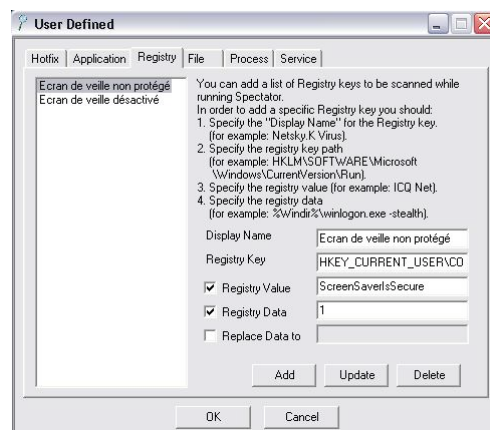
User Defined

Hotfix | Application | Registry | File | Process | Service

Ecran de veille non protégé
Ecran de veille désactivé

You can add a list of Registry keys to be scanned while running Spectator.
In order to add a specific Registry key you should:
1. Specify the "Display Name" for the Registry key. (for example: Netsky.K Virus).
2. Specify the registry key path (for example: HKLM\SOFTWARE\Microsoft \Windows\CurrentVersion\Run).
3. Specify the registry value (for example: ICQ Net).
4. Specify the registry data (for example: %Windir%\winlogon.exe -stealth).

Display Name | Ecran de veille non protégé
Registry Key | HKEY_CURRENT_USER\CO
Registry Value | ScreenSaverIsSecure
Registry Data | 1
Replace Data to

Add | Update | Delete

OK | Cancel